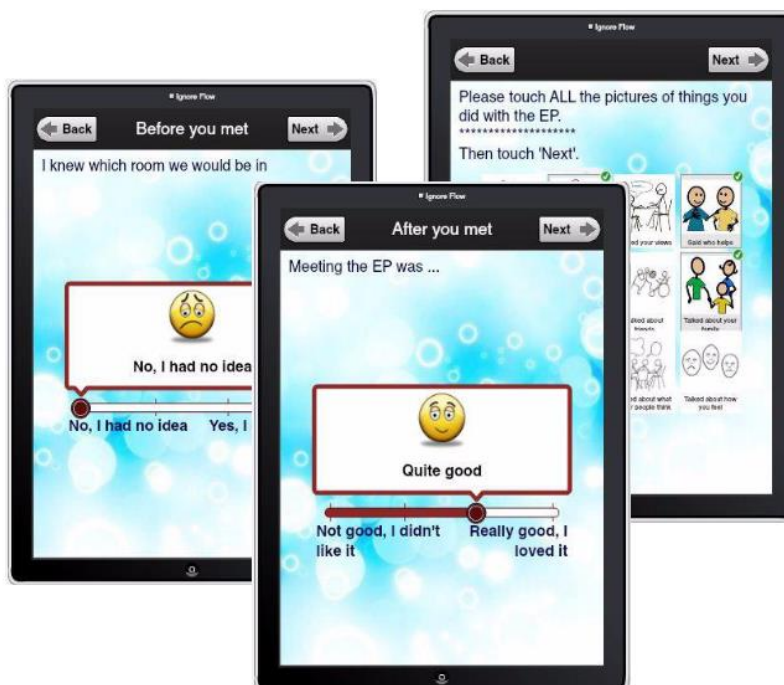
Ignore Flow

Back

Next

Please touch ALL the pictures of things you did with the EP.
********************
Then touch 'Next'.

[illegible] your views

Said who helps

Talked about friends

Talked about your family

Talked about what other people think

Talked about how you feel

Ignore Flow

Back

Before you met

Next

I knew which room we would be in

No, I had no idea

No, I had no idea

Yes, I

Ignore Flow

Back

After you met

Next

Meeting the EP was ...

Quite good

Not good, I didn't like it

Really good, I loved it